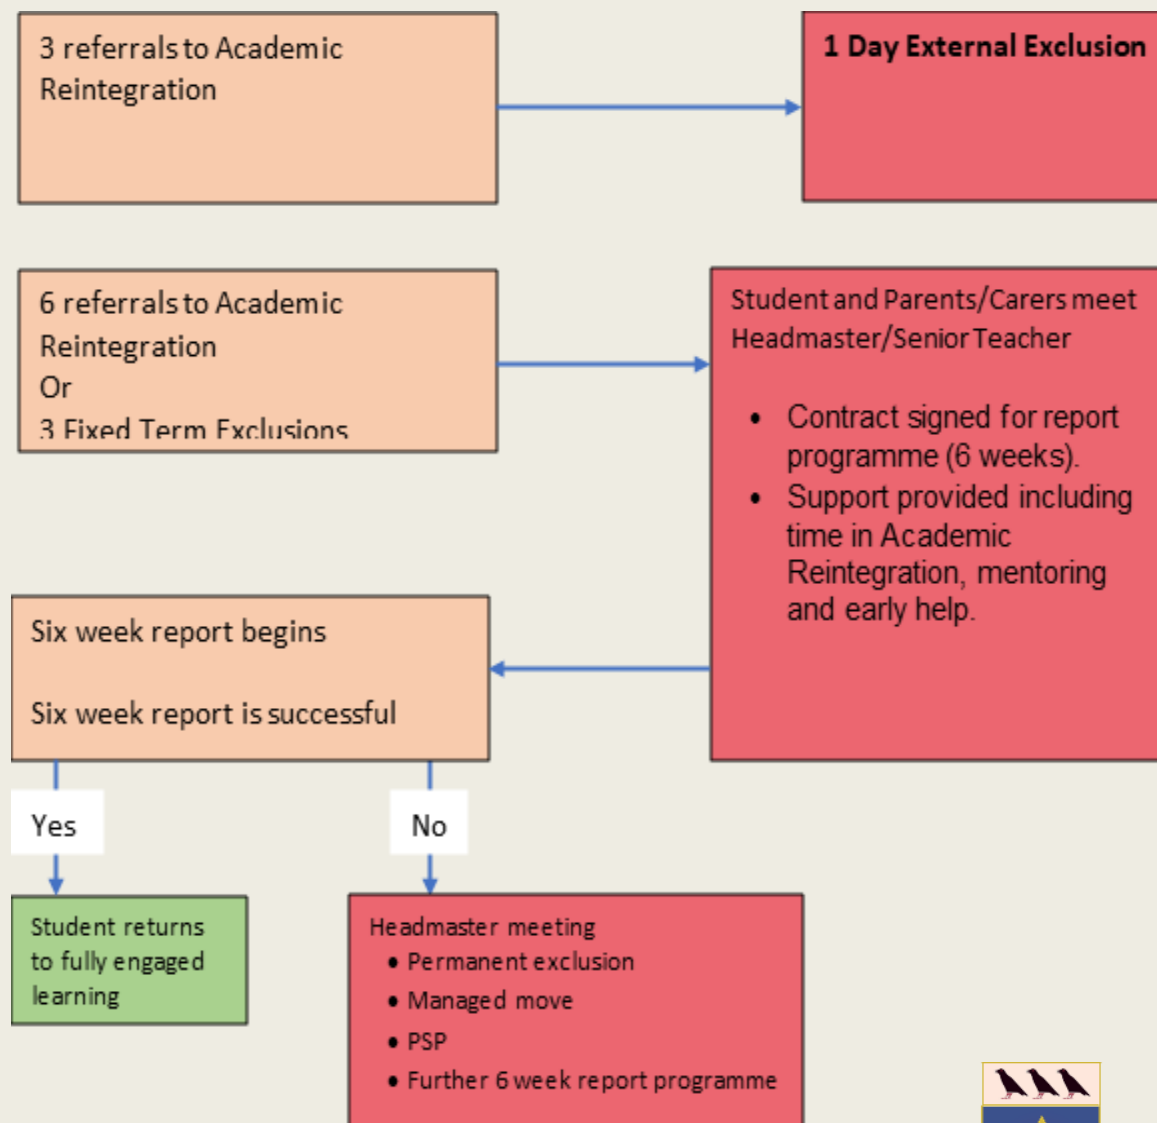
3 referrals to Academic Reintegration

1 Day External Exclusion

6 referrals to Academic Reintegration
Or
3 Fixed Term Exclusions

Student and Parents/Carers meet Headmaster/Senior Teacher

- Contract signed for report programme (6 weeks).
- Support provided including time in Academic Reintegration, mentoring and early help.

Six week report begins

Six week report is successful

Yes

No

Student returns to fully engaged learning

Headmaster meeting
- Permanent exclusion
- Managed move
- PSP
- Further 6 week report programme